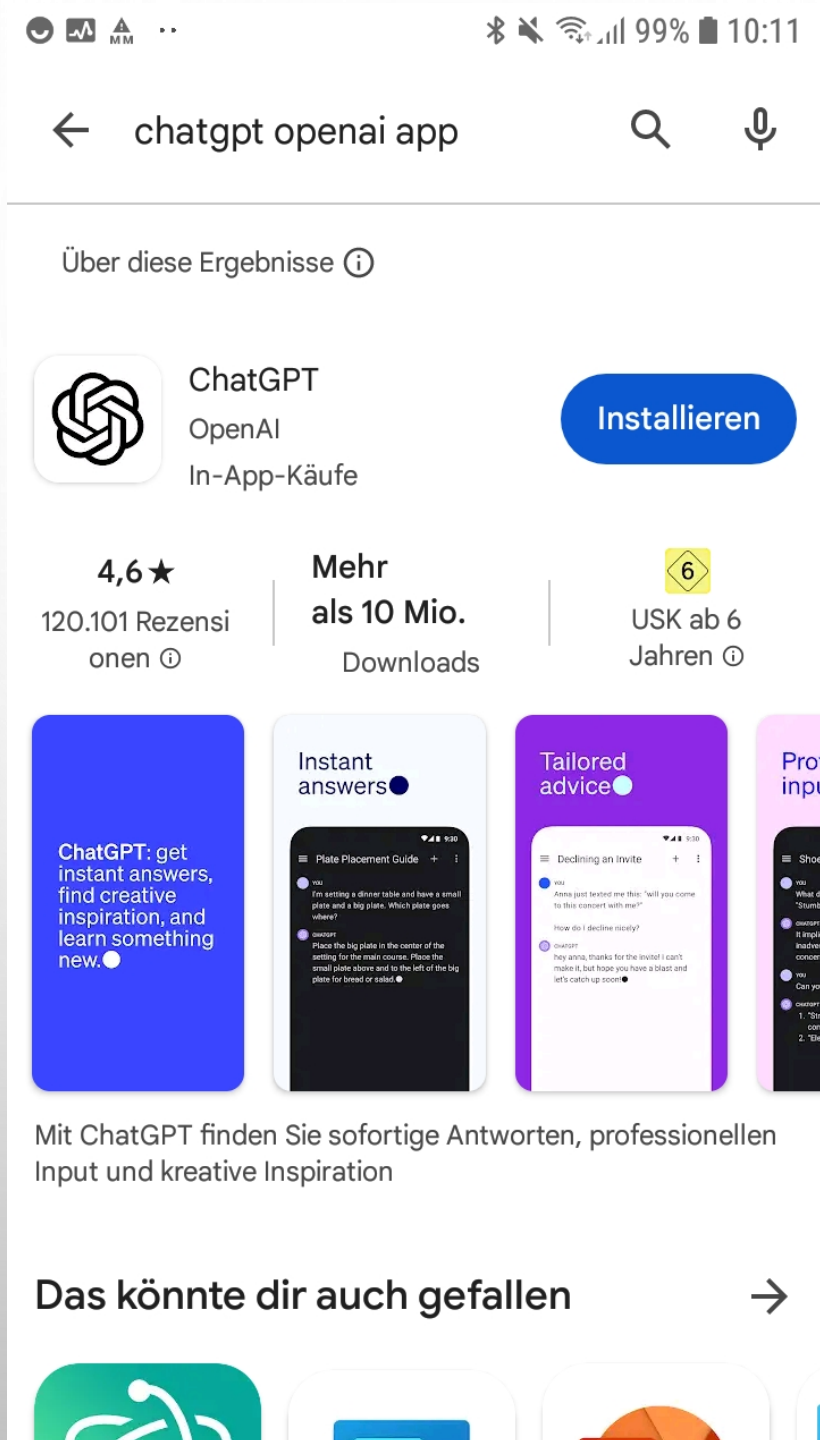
MM 99% 10:11

chatgpt openai app

Über diese Ergebnisse ⓘ

ChatGPT
OpenAI
In-App-Käufe

Installieren

4,6★
120.101 Rezensionen ⓘ

Mehr als 10 Mio.
Downloads

6
USK ab 6 Jahren ⓘ

ChatGPT: get instant answers, find creative inspiration, and learn something new.

Instant answers

9:30
Plate Placement Guide
YOU
I'm setting a dinner table and have a small plate and a big plate. Which plate goes where?
CHATGPT
Place the big plate in the center of the setting for the main course. Place the small plate above and to the left of the big plate for bread or salad.

Tailored advice

9:30
Declining an Invite
YOU
Anna just texted me this: "will you come to this concert with me?"
How do I decline nicely?
CHATGPT
hey anna, thanks for the invite! I can't make it, but hope you have a blast and let's catch up soon!

Pro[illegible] inpu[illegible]
Sho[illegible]
YOU
What d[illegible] "Stumb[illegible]
CHATGPT
It impli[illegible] inadve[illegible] concer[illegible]
YOU
Can yo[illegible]
CHATGPT
1. "St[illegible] co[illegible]
2. "Ele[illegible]

Mit ChatGPT finden Sie sofortige Antworten, professionellen Input und kreative Inspiration

Das könnte dir auch gefallen